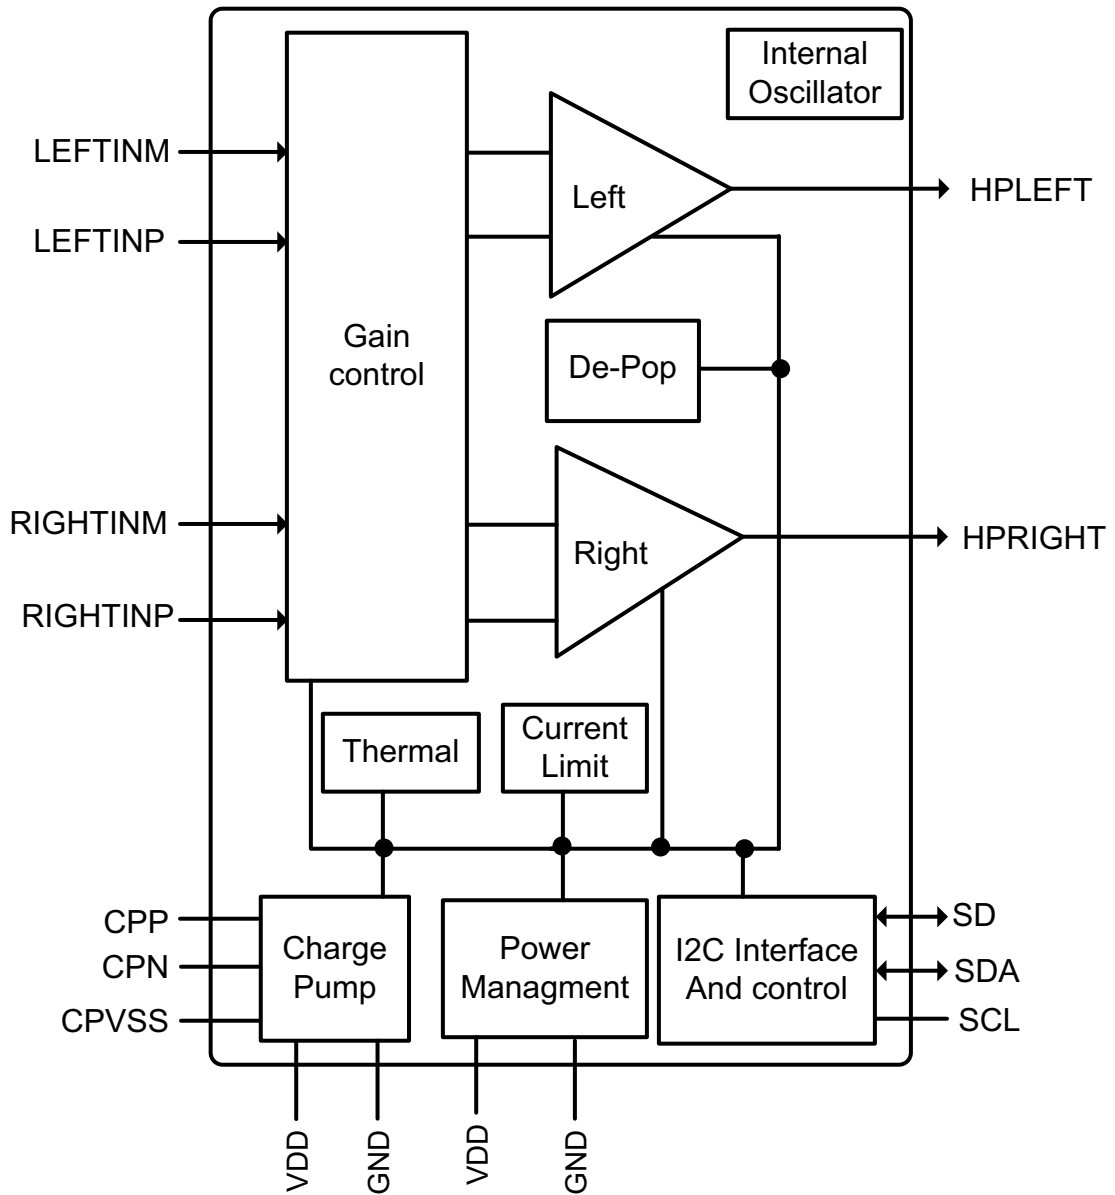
Internal Oscillator

LEFTINM

LEFTINP

Left

HPLEFT

Gain control

De-Pop

RIGHTINM

Right

HPRIGHT

RIGHTINP

Thermal

Current Limit

CPP

CPN

CPVSS

Charge Pump

Power Managment

I2C Interface And control

SD

SDA

SCL

VDD

GND

VDD

GND